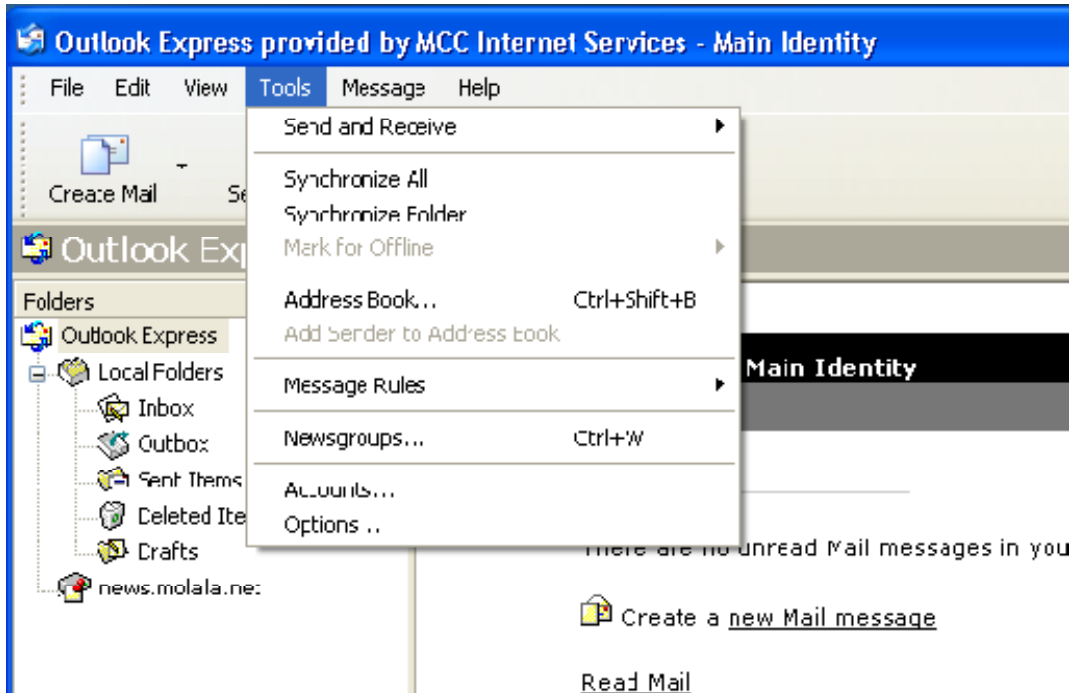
Outlook Express provided by MCC Internet Services - Main Identity

File Edit View Tools Message Help

Create Mail Se

Outlook Exp

Folders

Outlook Express
Local Folders
Inbox
Outbox
Sent Items
Deleted Ite
Drafts
news.molala.net

Send and Receive
Synchronize All
Synchronize Folder
Mark for Offline
Address Book... Ctrl+Shift+B
Add Sender to Address Book
Message Rules
Newsgroups... Ctrl+W
Accounts...
Options...

Main Identity

There are no unread Mail messages in you

Create a new Mail message

Read Mail